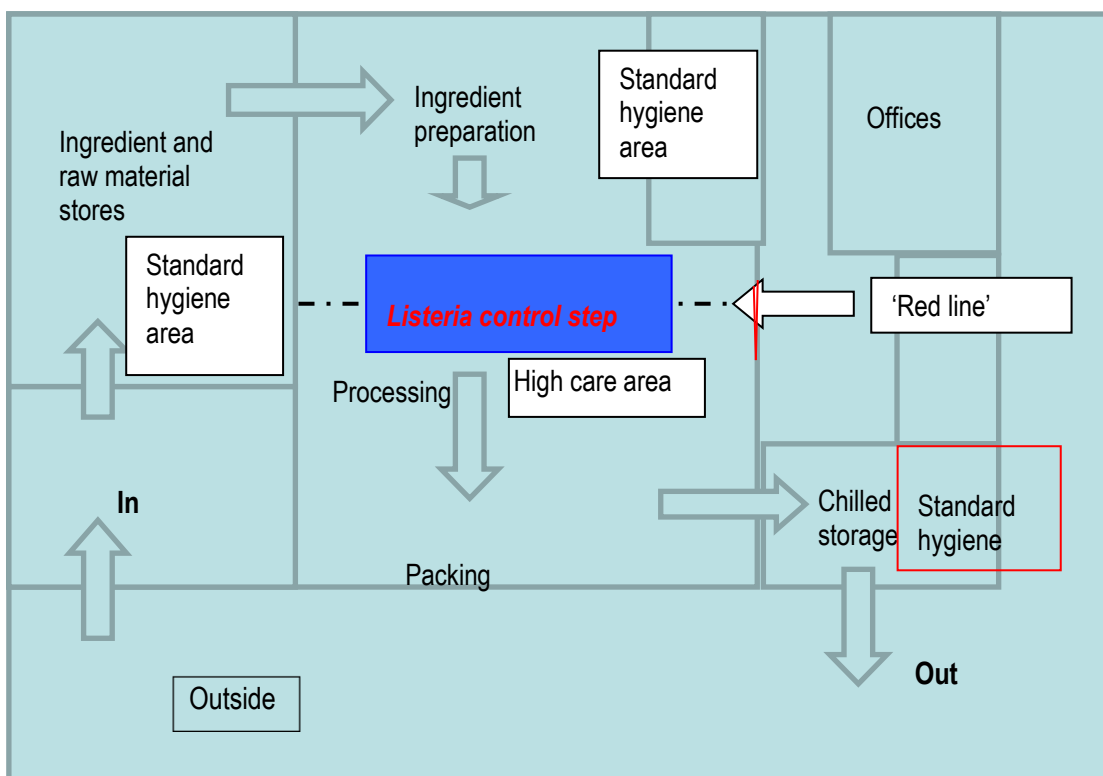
Ingredient preparation

Standard hygiene area

Offices

Ingredient and raw material stores

Standard hygiene area

*Listeria control step*

'Red line'

Processing

High care area

In

Chilled storage

Standard hygiene

Packing

Out

Outside